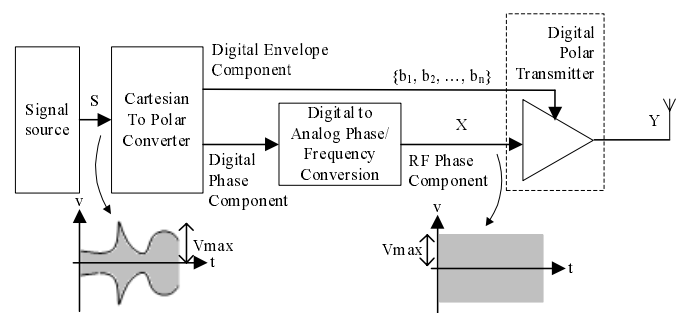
Signal source

S

Cartesian To Polar Converter

Digital Envelope Component

$\{b_1, b_2, \ldots, b_n\}$

Digital Polar Transmitter

Digital Phase Component

Digital to Analog Phase/ Frequency Conversion

X

RF Phase Component

Y

v

Vmax

t

v

Vmax

t